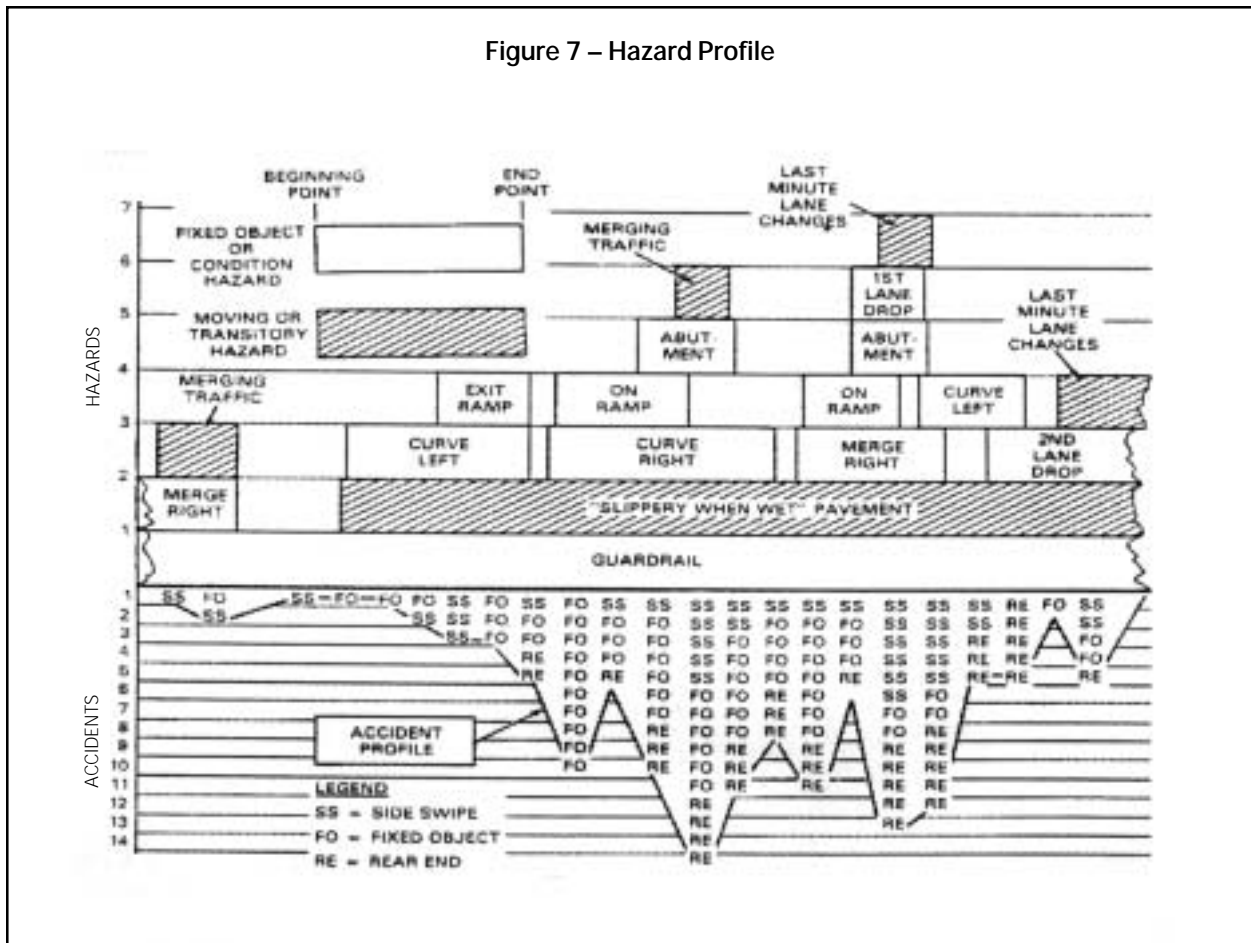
Figure 7 – Hazard Profile

BEGINNING POINT
END POINT
LAST MINUTE LANE CHANGES

7
6
5
4
3
2
1

HAZARDS

FIXED OBJECT OR CONDITION HAZARD
MOVING OR TRANSITORY HAZARD
MERGING TRAFFIC
1ST LANE DROP
ABUTMENT
ABUTMENT
LAST MINUTE LANE CHANGES
MERGING TRAFFIC
EXIT RAMP
ON RAMP
ON RAMP
CURVE LEFT
CURVE LEFT
CURVE RIGHT
MERGE RIGHT
2ND LANE DROP
MERGE RIGHT
"SLIPPERY WHEN WET" PAVEMENT
GUARDRAIL

ACCIDENTS

1
2
3
4
5
6
7
8
9
10
11
12
13
14

SS FO SS SS—FO—FO FO SS FO SS FO SS SS SS SS SS SS SS SS SS SS RE FO SS
SS SS FO SS FO SS FO FO FO SS FO FO FO SS SS SS RE SS
SS—FO FO FO FO FO SS FO FO FO FO SS SS SS RE RE FO
RE FO FO FO SS FO FO FO FO SS SS RE RE FO
RE FO RE FO SS FO FO FO RE SS SS RE—RE RE
FO FO FO FO RE FO SS FO
FO FO FO FO RE FO FO
FD RE FO RE RE RE RE RE
FO RE RE RE RE RE RE
FO RE RE RE
RE RE
RE
RE
RE

ACCIDENT PROFILE

LEGEND
SS = SIDE SWIPE
FO = FIXED OBJECT
RE = REAR END